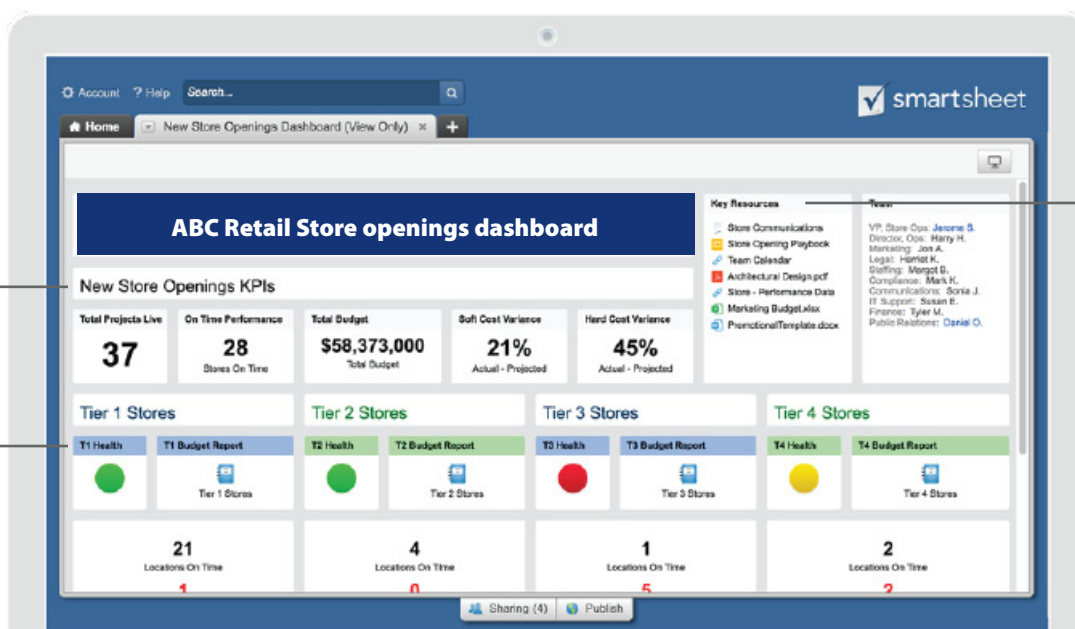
Account ? Help Search...

smartsheet

Home New Store Openings Dashboard (View Only)

ABC Retail Store openings dashboard

Key Resources
Store Communications
Store Opening Playbook
Team Calendar
Architectural Design.pdf
Store - Performance Data
Marketing Budget.xlsx
PromotionalTemplate.docx

Team
VP, Store Ops: Jerome S.
Director, Ops: Harry H.
Marketing: Jon A.
Legal: Harriet K.
Staffing: Margot B.
Compliance: Mark K.
Communications: Sonia J.
IT Support: Susan E.
Finance: Tyler M.
Public Relations: Daniel O.

New Store Openings KPIs

| Total Projects Live | On Time Performance | Total Budget | Soft Cost Variance | Hard Cost Variance |
|---|---|---|---|---|
| 37 | 28 Stores On Time | $58,373,000 Total Budget | 21% Actual - Projected | 45% Actual - Projected |

Tier 1 Stores
T1 Health
T1 Budget Report
Tier 1 Stores

Tier 2 Stores
T2 Health
T2 Budget Report
Tier 2 Stores

Tier 3 Stores
T3 Health
T3 Budget Report
Tier 3 Stores

Tier 4 Stores
T4 Health
T4 Budget Report
Tier 4 Stores

21
Locations On Time
1

4
Locations On Time
0

1
Locations On Time
5

2
Locations On Time
2

Sharing (4) Publish